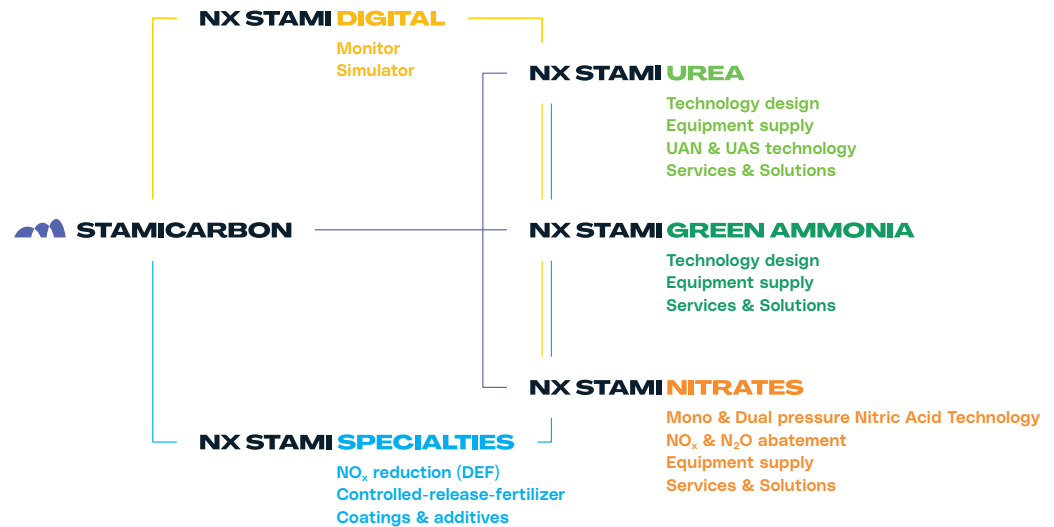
NX STAMI DIGITAL
Monitor
Simulator

NX STAMI UREA
Technology design
Equipment supply
UAN & UAS technology
Services & Solutions

STAMICARBON

NX STAMI GREEN AMMONIA
Technology design
Equipment supply
Services & Solutions

NX STAMI NITRATES
Mono & Dual pressure Nitric Acid Technology
$NO_x$ & $N_2O$ abatement
Equipment supply
Services & Solutions

NX STAMI SPECIALTIES
$NO_x$ reduction (DEF)
Controlled-release-fertilizer
Coatings & additives